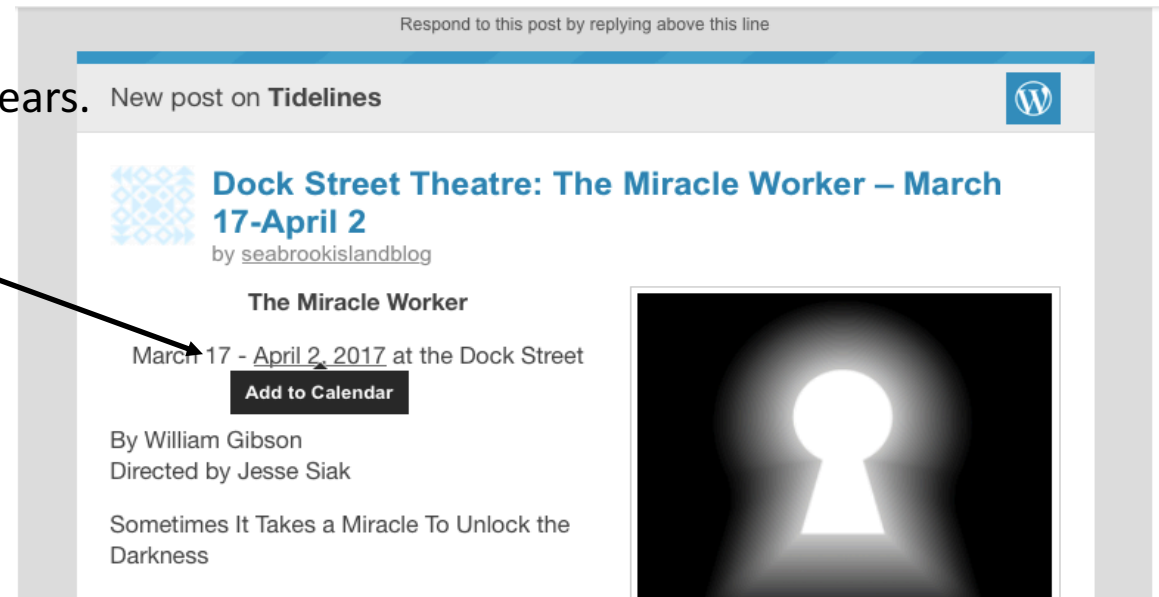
Respond to this post by replying above this line

ears.

New post on **Tidelines**

Dock Street Theatre: The Miracle Worker – March 17-April 2

by seabrookislandblog

**The Miracle Worker**

March 17 - April 2, 2017 at the Dock Street

Add to Calendar

By William Gibson
Directed by Jesse Siak

Sometimes It Takes a Miracle To Unlock the Darkness